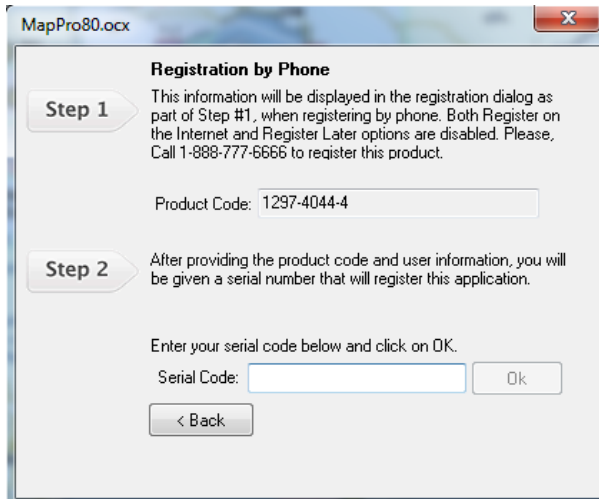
MapPro80.ocx

Registration by Phone

Step 1

This information will be displayed in the registration dialog as part of Step #1, when registering by phone. Both Register on the Internet and Register Later options are disabled. Please, Call 1-888-777-6666 to register this product.

Product Code: 1297-4044-4

Step 2

After providing the product code and user information, you will be given a serial number that will register this application.

Enter your serial code below and click on OK.

Serial Code:

Ok

< Back